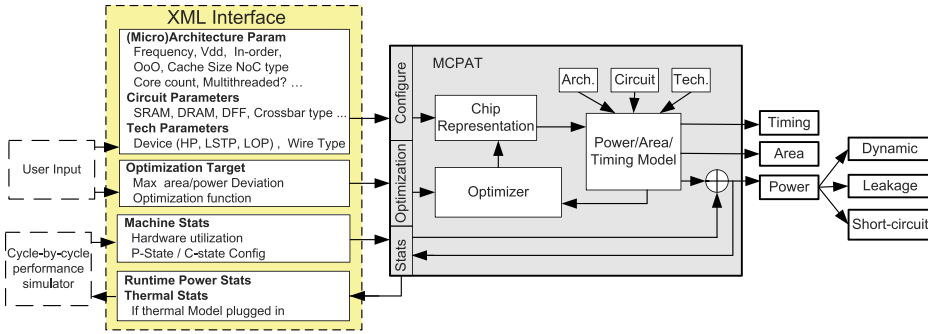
XML Interface

(Micro)Architecture Param
Frequency, Vdd, In-order, OoO, Cache Size NoC type
Core count, Multithreaded? …
Circuit Parameters
SRAM, DRAM, DFF, Crossbar type …
Tech Parameters
Device (HP, LSTP, LOP), Wire Type

Optimization Target
Max area/power Deviation
Optimization function

Machine Stats
Hardware utilization
P-State / C-state Config

Runtime Power Stats
Thermal Stats
If thermal Model plugged in

User Input

Cycle-by-cycle performance simulator

Configure

Optimization

Stats

MCPAT

Arch.

Circuit

Tech.

Chip Representation

Power/Area/ Timing Model

Optimizer

Timing

Area

Power

Dynamic

Leakage

Short-circuit